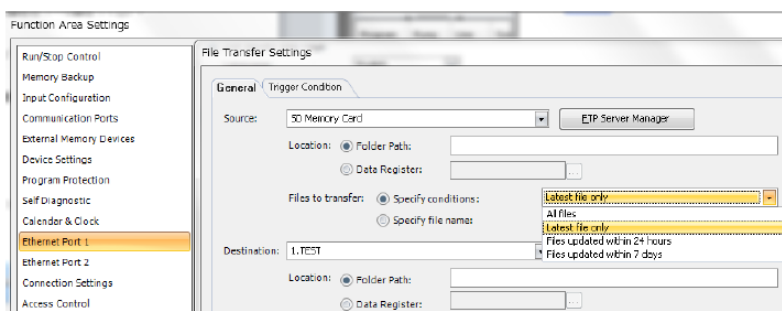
Function Area Settings

Run/Stop Control
Memory Backup
Input Configuration
Communication Ports
External Memory Devices
Device Settings
Program Protection
Self Diagnostic
Calendar & Clock
Ethernet Port 1
Ethernet Port 2
Connection Settings
Access Control

File Transfer Settings

General
Trigger Condition

Source: SD Memory Card
FTP Server Manager
Location: Folder Path:
Data Register:
...
Files to transfer: Specify conditions:
Latest file only
Specify file name:
All files
Latest file only
Files updated within 24 hours
Files updated within 7 days

Destination: 1.TEST
Location: Folder Path:
Data Register:
...